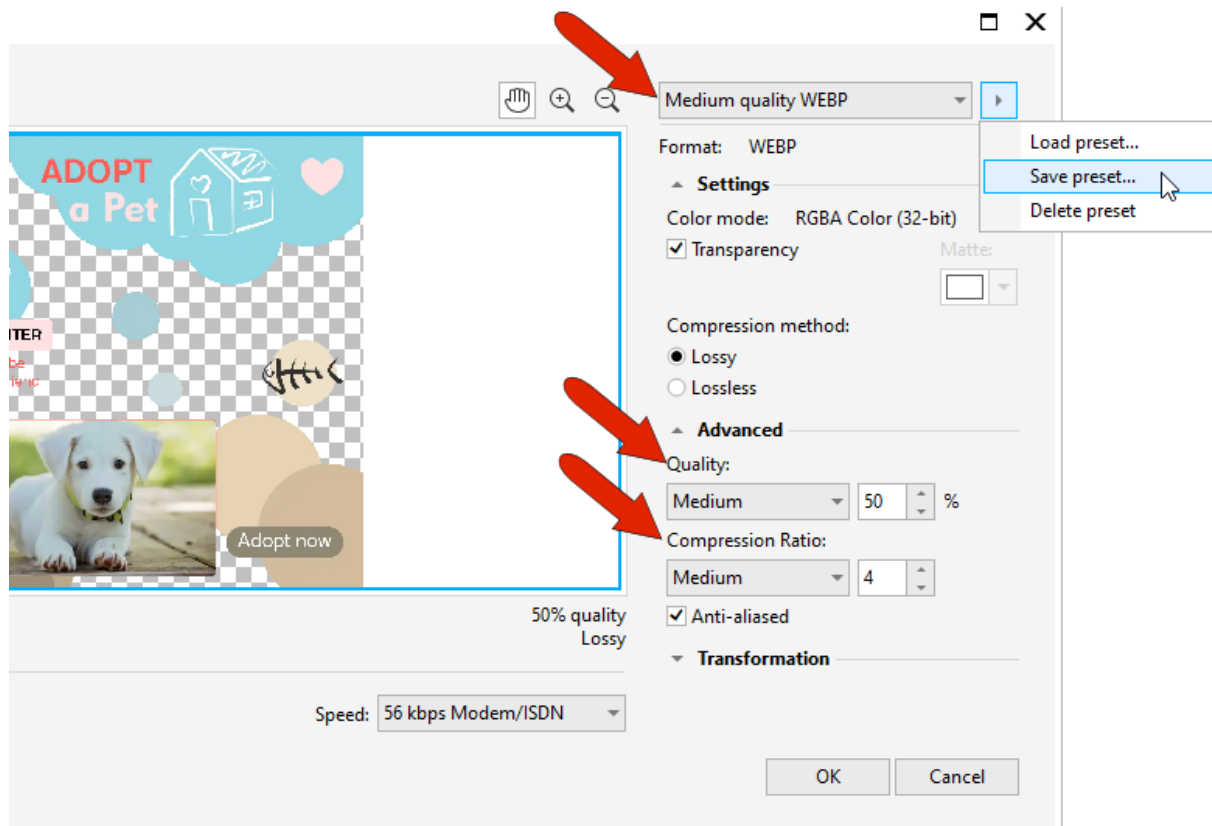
Medium quality WEBP

Load preset...
Save preset...
Delete preset

Format: WEBP

Settings

Color mode: RGBA Color (32-bit)

Transparency

Matte:

Compression method:

Lossy

Lossless

Advanced

Quality:

Medium 50 %

Compression Ratio:

Medium 4

Anti-aliased

Transformation

ADOPT a Pet

ITER

Adopt now

50% quality
Lossy

Speed: 56 kbps Modem/ISDN

OK Cancel